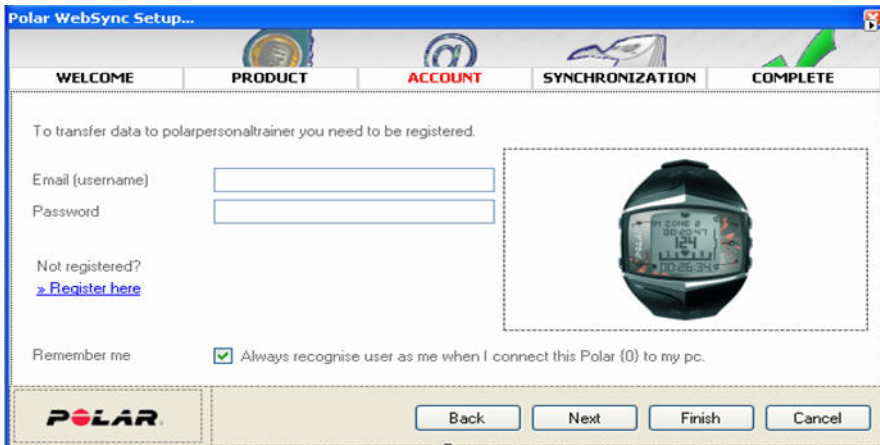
Polar WebSync Setup...

WELCOME PRODUCT ACCOUNT SYNCHRONIZATION COMPLETE

To transfer data to polarpersonaltrainer you need to be registered.

Email (username)

Password

Not registered?

» Register here

124

Remember me

Always recognise user as me when I connect this Polar {0} to my pc.

POLAR

Back Next Finish Cancel